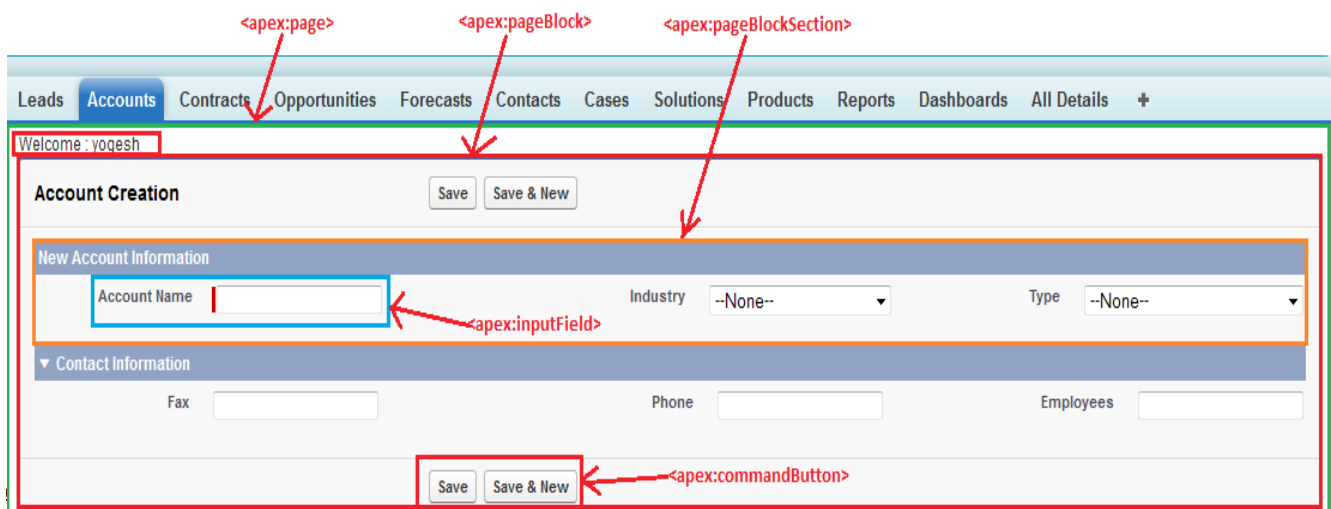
<apex:page> <apex:pageBlock> <apex:pageBlockSection>

Leads Accounts Contracts Opportunities Forecasts Contacts Cases Solutions Products Reports Dashboards All Details +

Welcome : yogesh

Account Creation Save Save & New

New Account Information

Account Name | Industry --None-- Type --None--

<apex:inputField>

▼ Contact Information

Fax Phone Employees

Save Save & New <apex:commandButton>